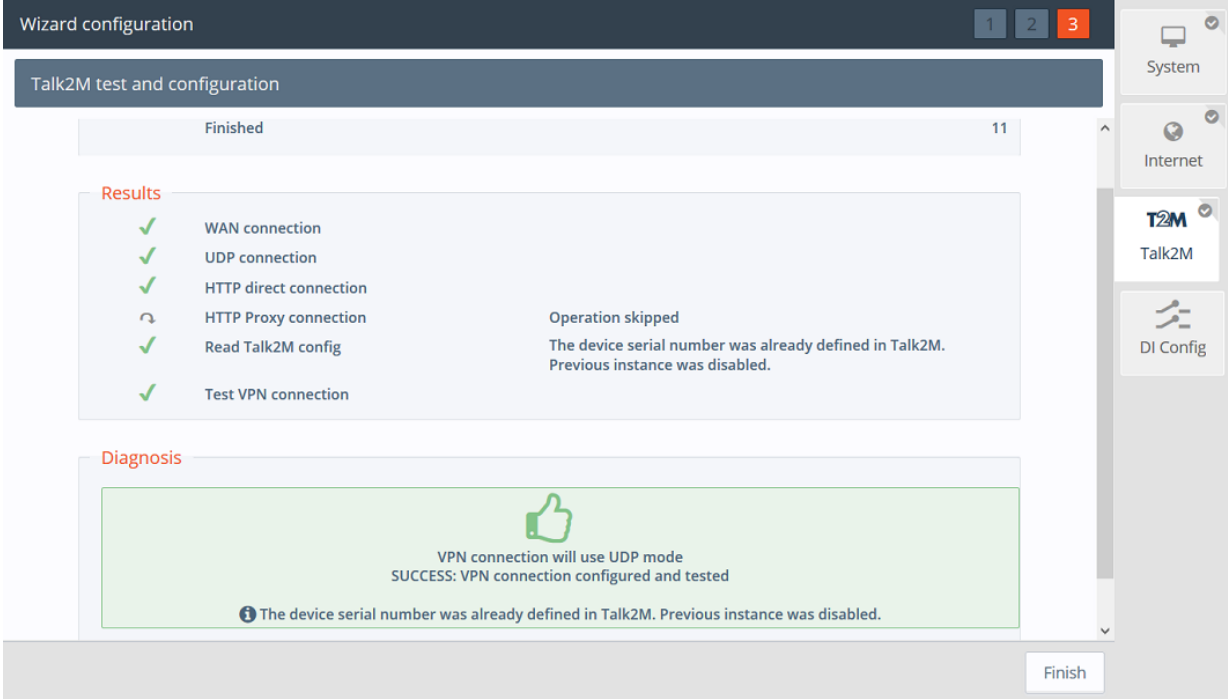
Wizard configuration 1 2 3

Talk2M test and configuration

Finished 11

Results

WAN connection

UDP connection

HTTP direct connection

HTTP Proxy connection Operation skipped

Read Talk2M config The device serial number was already defined in Talk2M. Previous instance was disabled.

Test VPN connection

Diagnosis

VPN connection will use UDP mode
SUCCESS: VPN connection configured and tested

The device serial number was already defined in Talk2M. Previous instance was disabled.

Finish

System

Internet

T2M
Talk2M

DI Config